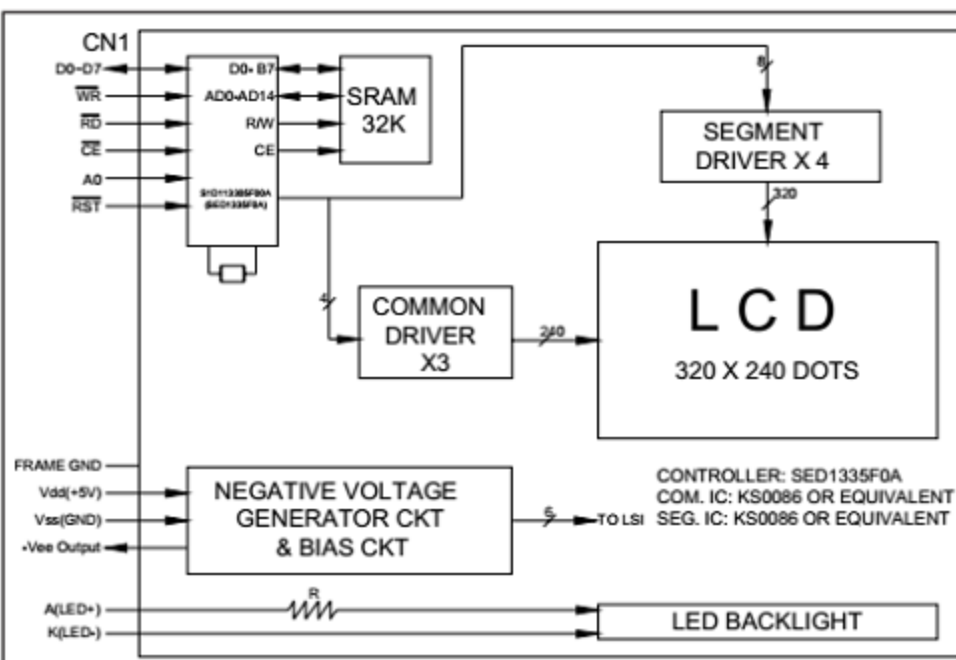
CN1

D0-D7
$\overline{WR}$
$\overline{RD}$
$\overline{CE}$
A0
$\overline{RST}$

D0-B7
AD0-AD14
R/W
CE
S1D13305F00A
(SED1335F0A)

SRAM
32K

8

SEGMENT
DRIVER X 4

320

4

COMMON
DRIVER
X3

240

L C D
320 X 240 DOTS

FRAME GND
Vdd(+5V)
Vss(GND)
-Vee Output

NEGATIVE VOLTAGE
GENERATOR CKT
& BIAS CKT

5
TO LSI

CONTROLLER: SED1335F0A
COM. IC: KS0086 OR EQUIVALENT
SEG. IC: KS0086 OR EQUIVALENT

A(LED+)
K(LED-)
R

LED BACKLIGHT